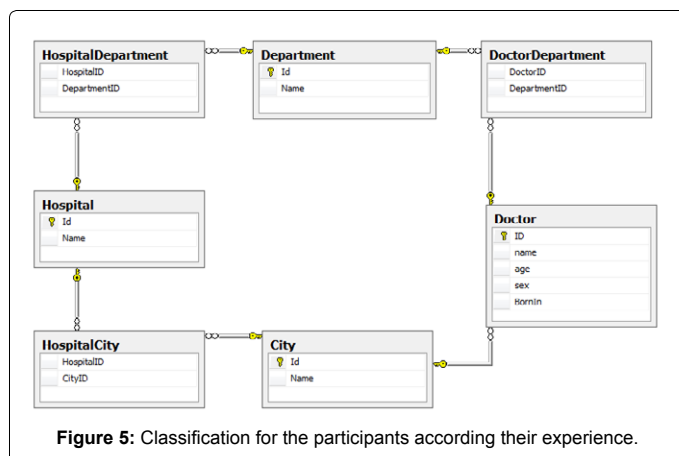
HospitalDepartment
HospitalID
DepartmentID

Department
Id
Name

DoctorDepartment
DoctorID
DepartmentID

Hospital
Id
Name

Doctor
ID
name
age
sex
BornIn

HospitalCity
HospitalID
CityID

City
Id
Name

**Figure 5:** Classification for the participants according their experience.